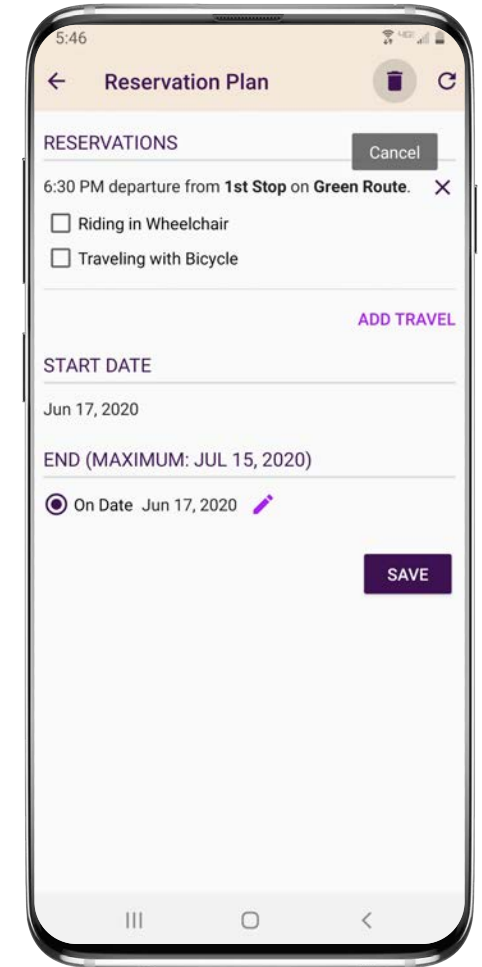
5:46

← Reservation Plan

RESERVATIONS

Cancel

6:30 PM departure from **1st Stop** on **Green Route**. ✕

☐ Riding in Wheelchair

☐ Traveling with Bicycle

ADD TRAVEL

START DATE

Jun 17, 2020

END (MAXIMUM: JUL 15, 2020)

On Date Jun 17, 2020

SAVE